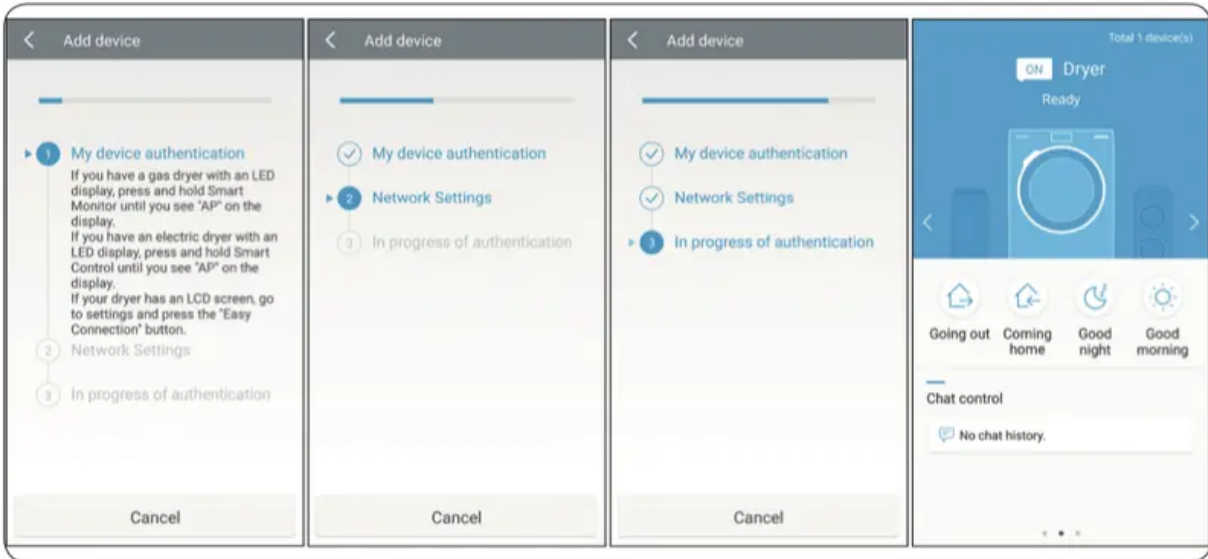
Add device

1 My device authentication
If you have a gas dryer with an LED display, press and hold Smart Monitor until you see "AP" on the display.
If you have an electric dryer with an LED display, press and hold Smart Control until you see "AP" on the display.
If your dryer has an LCD screen, go to settings and press the "Easy Connection" button.

2 Network Settings

3 In progress of authentication

Cancel

Add device

My device authentication

2 Network Settings

3 In progress of authentication

Cancel

Add device

My device authentication

Network Settings

3 In progress of authentication

Cancel

Total 1 device(s)

ON Dryer

Ready

Going out

Coming home

Good night

Good morning

Chat control

No chat history.